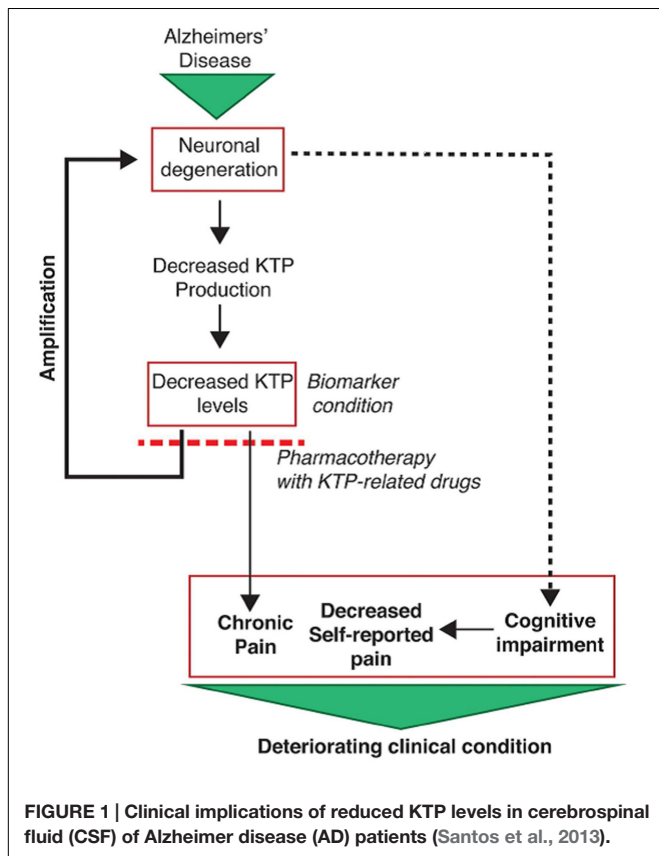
Alzheimers' Disease

Neuronal degeneration

Amplification

Decreased KTP Production

Decreased KTP levels

Biomarker condition

Pharmacotherapy with KTP-related drugs

Chronic Pain

Decreased Self-reported pain

Cognitive impairment

Deteriorating clinical condition

FIGURE 1 | Clinical implications of reduced KTP levels in cerebrospinal fluid (CSF) of Alzheimer disease (AD) patients (Santos et al., 2013).